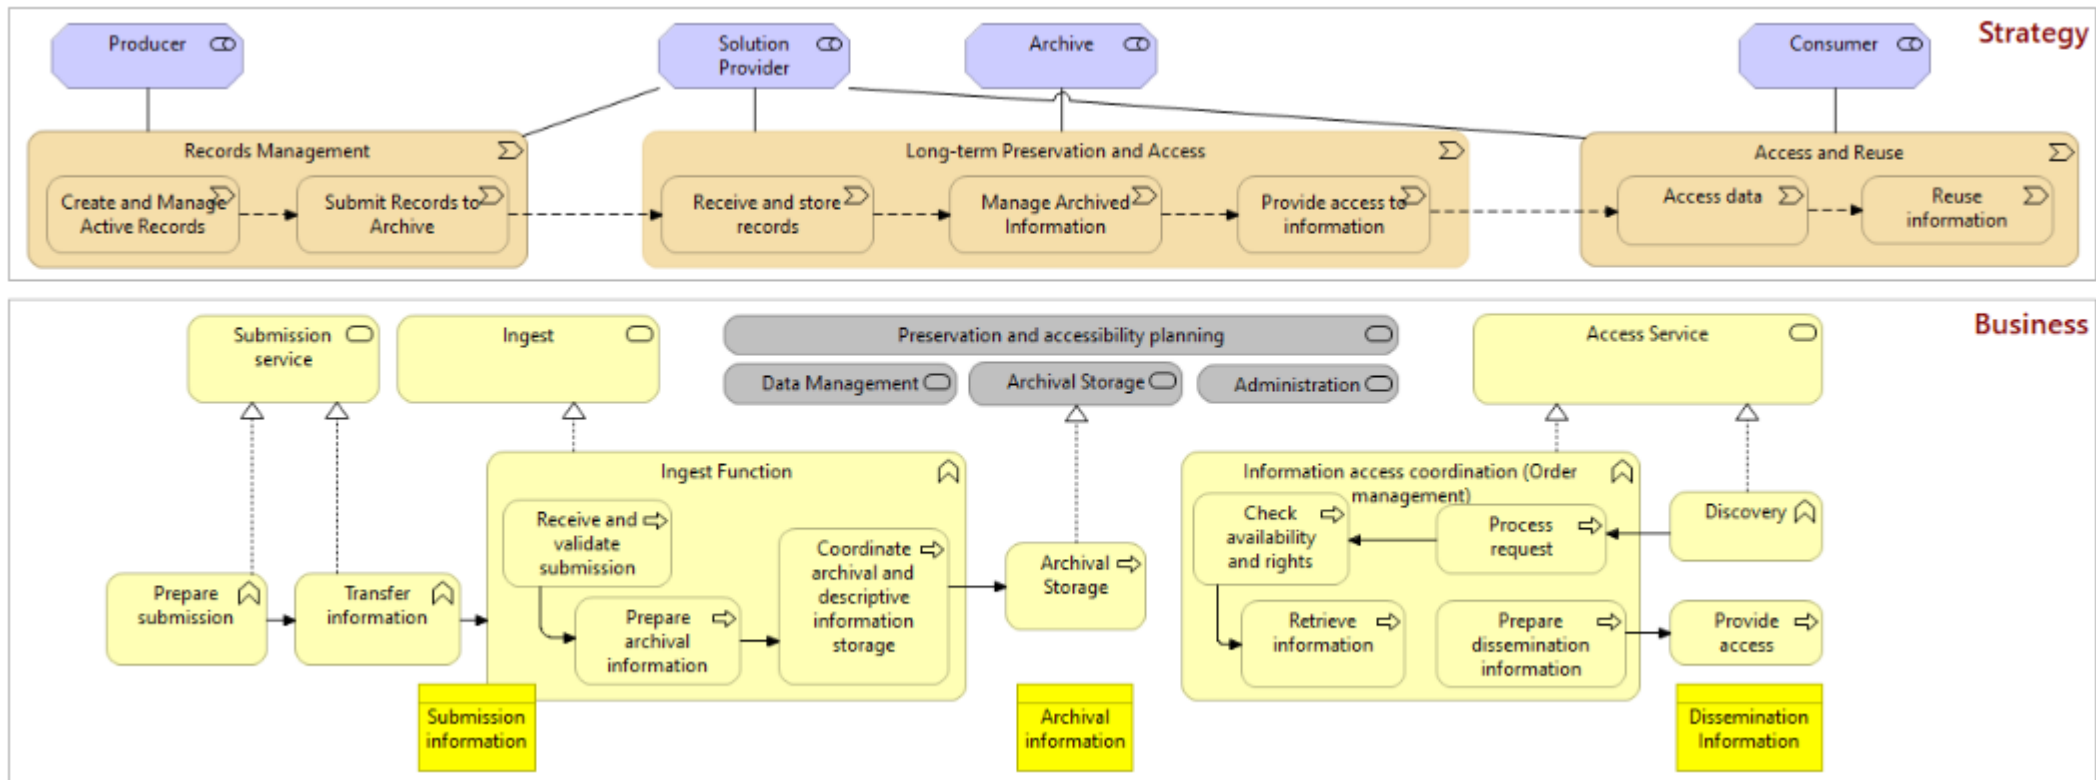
Strategy

Producer

Solution Provider

Archive

Consumer

Records Management

Create and Manage Active Records

Submit Records to Archive

Long-term Preservation and Access

Receive and store records

Manage Archived Information

Provide access to information

Access and Reuse

Access data

Reuse information

Business

Submission service

Ingest

Preservation and accessibility planning

Data Management

Archival Storage

Administration

Access Service

Ingest Function

Receive and validate submission

Prepare archival information

Coordinate archival and descriptive information storage

Archival Storage

Information access coordination (Order management)

Check availability and rights

Process request

Discovery

Retrieve information

Prepare dissemination information

Provide access

Prepare submission

Transfer information

Submission information

Archival information

Dissemination Information